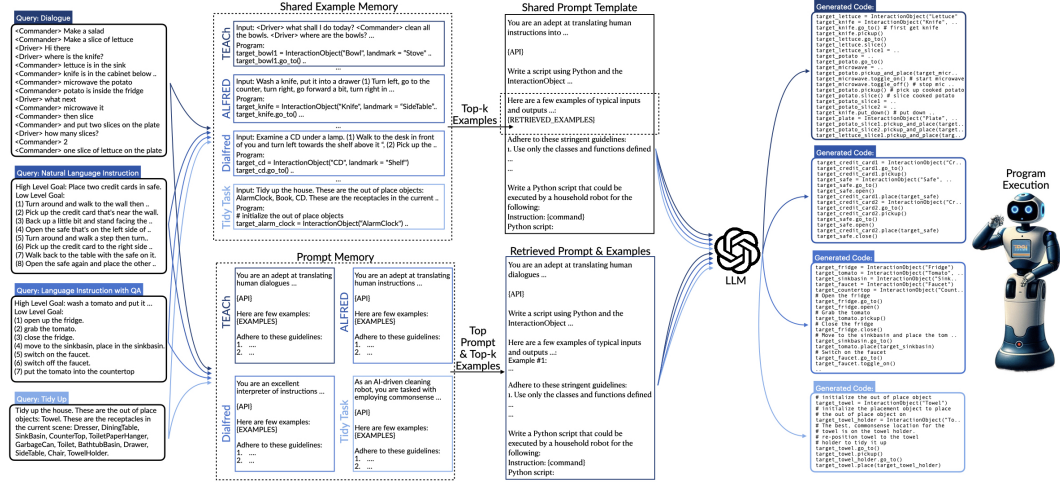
Query: Dialogue
<Commander> Make a salad
<Commander> Make a slice of lettuce
<Driver> Hi there
<Driver> where is the knife?
<Commander> lettuce is in the sink
<Commander> knife is in the cabinet below ..
<Commander> microwave the potato
<Commander> potato is inside the fridge
<Driver> what next
<Commander> microwave it
<Commander> then slice
<Commander> and put two slices on the plate
<Driver> how many slices?
<Commander> 2
<Commander> one slice of lettuce on the plate

Query: Natural Language Instruction
High Level Goal: Place two credit cards in safe.
Low Level Goal:
(1) Turn around and walk to the wall then ..
(2) Pick up the credit card that's near the wall.
(3) Back up a little bit and stand facing the ..
(4) Open the safe that's on the left side of ..
(5) Turn around and walk a step then turn..
(6) Pick up the credit card to the right side ..
(7) Walk back to the table with the safe on it.
(8) Open the safe again and place the other ..

Query: Language Instruction with QA
High Level Goal: wash a tomato and put it ..
Low Level Goal:
(1) open up the fridge.
(2) grab the tomato.
(3) close the fridge.
(4) move to the sinkbasin, place in the sinkbasin.
(5) switch on the faucet.
(6) switch off the faucet.
(7) put the tomato into the countertop

Query: Tidy Up
Tidy up the house. These are the receptacles in the current scene: Dresser, DiningTable, SinkBasin, CounterTop, ToiletPaperHanger, GarbageCan, Toilet, BathtubBasin, Drawer, SideTable, Chair, TowelHolder.

Shared Example Memory

TEACh
Input: <Driver> what shall I do today? <Commander> clean all the bowls. <Driver> where are the bowls? ..
Program:
target_bowl1 = InteractionObject("Bowl", landmark = "Stove" ..
target_bowl1.go_to() ..

ALFRED
Input: Wash a knife, put it into a drawer (1) Turn left, go to the counter, turn right, go forward a bit, turn right in ...
Program:
target_knife = InteractionObject("Knife", landmark = "SideTable"..
target_knife.go_to() ...

Dialfred
Input: Examine a CD under a lamp. (1) Walk to the desk in front of you and turn left towards the shelf above it ", (2) Pick up the ..
Program:
target_cd = InteractionObject("CD", landmark = "Shelf")
target_cd.go_to() ...

Tidy Task
Input: Tidy up the house. These are the out of place objects: AlarmClock, Book, CD. These are the receptacles in the current ..
Program:
# initialize the out of place objects
target_alarm_clock = InteractionObject("AlarmClock") ..

Prompt Memory

TEACh
You are an adept at translating human dialogues ...
[API]
Here are few examples: [EXAMPLES]
Adhere to these guidelines:
1. ...
2. ...

ALFRED
You are an adept at translating human instructions ...
[API]
Here are few examples: [EXAMPLES]
Adhere to these guidelines:
1. ...
2. ...

Dialfred
You are an excellent interpreter of instructions ...
[API]
Here are few examples: [EXAMPLES]
Adhere to these guidelines:
1. ....
2. ...

Tidy Task
As an AI-driven cleaning robot, you are tasked with employing commonsense ...
[API]
Here are few examples: [EXAMPLES]
Adhere to these guidelines:
1. ....
2. ...

Top-k Examples

Top Prompt & Top-k Examples

Shared Prompt Template
You are an adept at translating human instructions into ...
[API]
Write a script using Python and the InteractionObject ...
Here are a few examples of typical inputs and outputs ...:
[RETRIEVED_EXAMPLES]
Adhere to these stringent guidelines:
1. Use only the classes and functions defined
...
...
Write a Python script that could be executed by a household robot for the following:
Instruction: [command]
Python script:

Retrieved Prompt & Examples
You are an adept at translating human dialogues ...
[API]
Write a script using Python and the InteractionObject ...
Here are a few examples of typical inputs and outputs ...:
Example #1:
...
Adhere to these stringent guidelines:
1. Use only the classes and functions defined
...
...
Write a Python script that could be executed by a household robot for the following:
Instruction: [command]
Python script:

LLM

Generated Code:
target_lettuce = InteractionObject("Lettuce"
target_knife = InteractionObject("Knife", ..
target_knife.go_to() # first get knife
target_knife.pickup()
target_lettuce.go_to()
target_lettuce.slice()
target_lettuce_slice1 = ..
target_potato = ..
target_potato.go_to()
target_microwave = ..
target_potato.pickup_and_place(target_micr..
target_microwave.toggle_on() # start microwave
target_microwave.toggle_off() # stop mic..
target_potato.pickup() # pick up cooked potato
target_potato.slice() # slice cooked potato
target_potato_slice1 = ..
target_potato_slice2 = ..
target_knife.put_down() # put down
target_plate = InteractionObject("Plate", ..
target_potato_slice1.pickup_and_place(target..
target_potato_slice2.pickup_and_place(target..
target_lettuce_slice1.pickup_and_place(target..

Generated Code:
target_credit_card1 = InteractionObject("Cr..
target_credit_card1.go_to()
target_credit_card1.pickup()
target_safe = InteractionObject("Safe", ..
target_safe.go_to()
target_safe.open()
target_credit_card1.place(target_safe)
target_credit_card2 = InteractionObject("Cr..
target_credit_card2.go_to()
target_credit_card2.pickup()
target_safe.go_to()
target_safe.open()
target_credit_card2.place(target_safe)
target_safe.close()

Generated Code:
target_fridge = InteractionObject("Fridge")
target_tomato = InteractionObject("Tomato", ..
target_sinkbasin = InteractionObject("Sink..
target_faucet = InteractionObject("Faucet")
target_countertop = InteractionObject("Count..
# Open the fridge
target_fridge.go_to()
target_fridge.open()
# Grab the tomato
target_tomato.pickup()
# Close the fridge
target_fridge.close()
# Move to the sinkbasin and place the tom ..
target_sinkbasin.go_to()
target_tomato.place(target_sinkbasin)
# Switch on the faucet
target_faucet.go_to()
target_faucet.toggle_on()

Generated Code:
# initialize the out of place object
target_towel = InteractionObject("Towel")
# initialize the placement object to place
# the out of place object on
target_towel_holder = InteractionObject("To..
# The best, commonsense location for the
# towel is on the towel holder
# re-position towel to the towel
# holder to tidy it up
target_towel.go_to()
target_towel.pickup()
target_towel_holder.go_to()
target_towel.place(target_towel_holder)

Program Execution